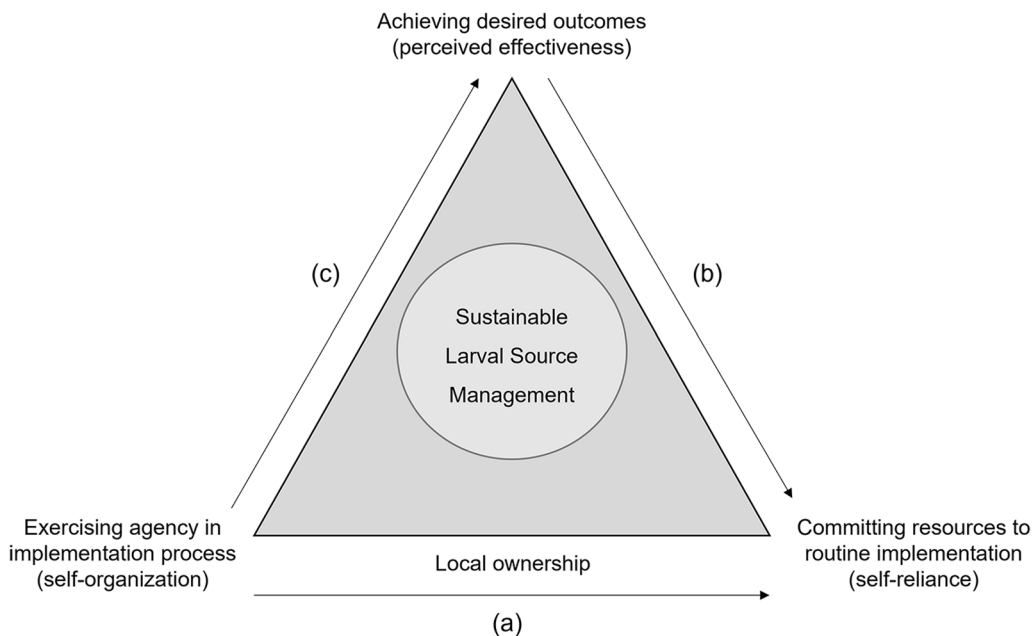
Achieving desired outcomes
(perceived effectiveness)

(c)

(b)

Sustainable
Larval Source
Management

Exercising agency in
implementation process
(self-organization)

Local ownership

Committing resources to
routine implementation
(self-reliance)

(a)